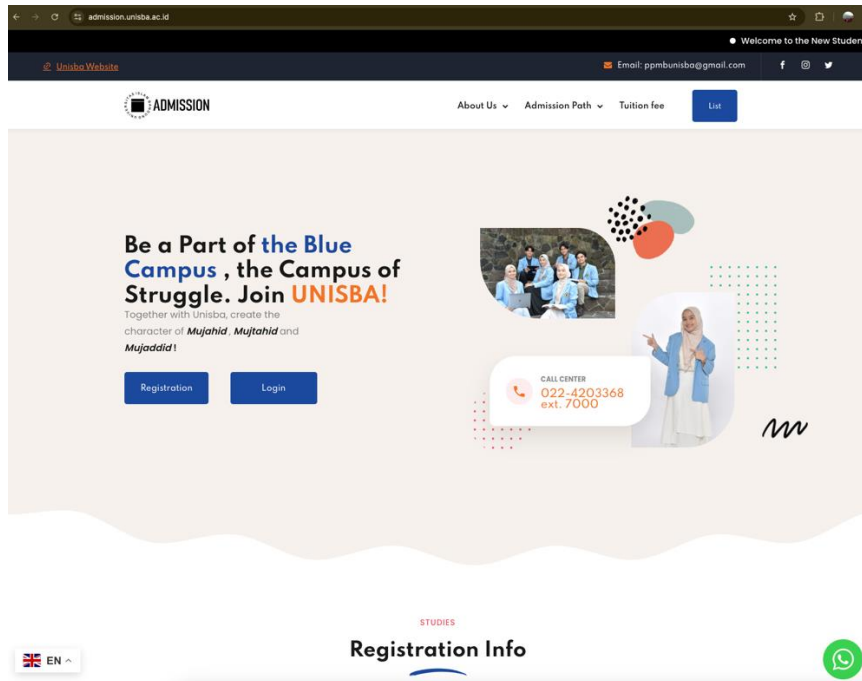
admission.unisba.ac.id

● Welcome to the New Studen

Unisba Website

Email: ppmbunisba@gmail.com

ADMISSION

About Us Admission Path Tuition fee List

Be a Part of the Blue Campus , the Campus of Struggle. Join UNISBA!

Together with Unisba, create the character of Mujahid, Mujtahid and Mujaddid!

Registration Login

CALL CENTER
022-4203368
ext. 7000

STUDIES

Registration Info

EN